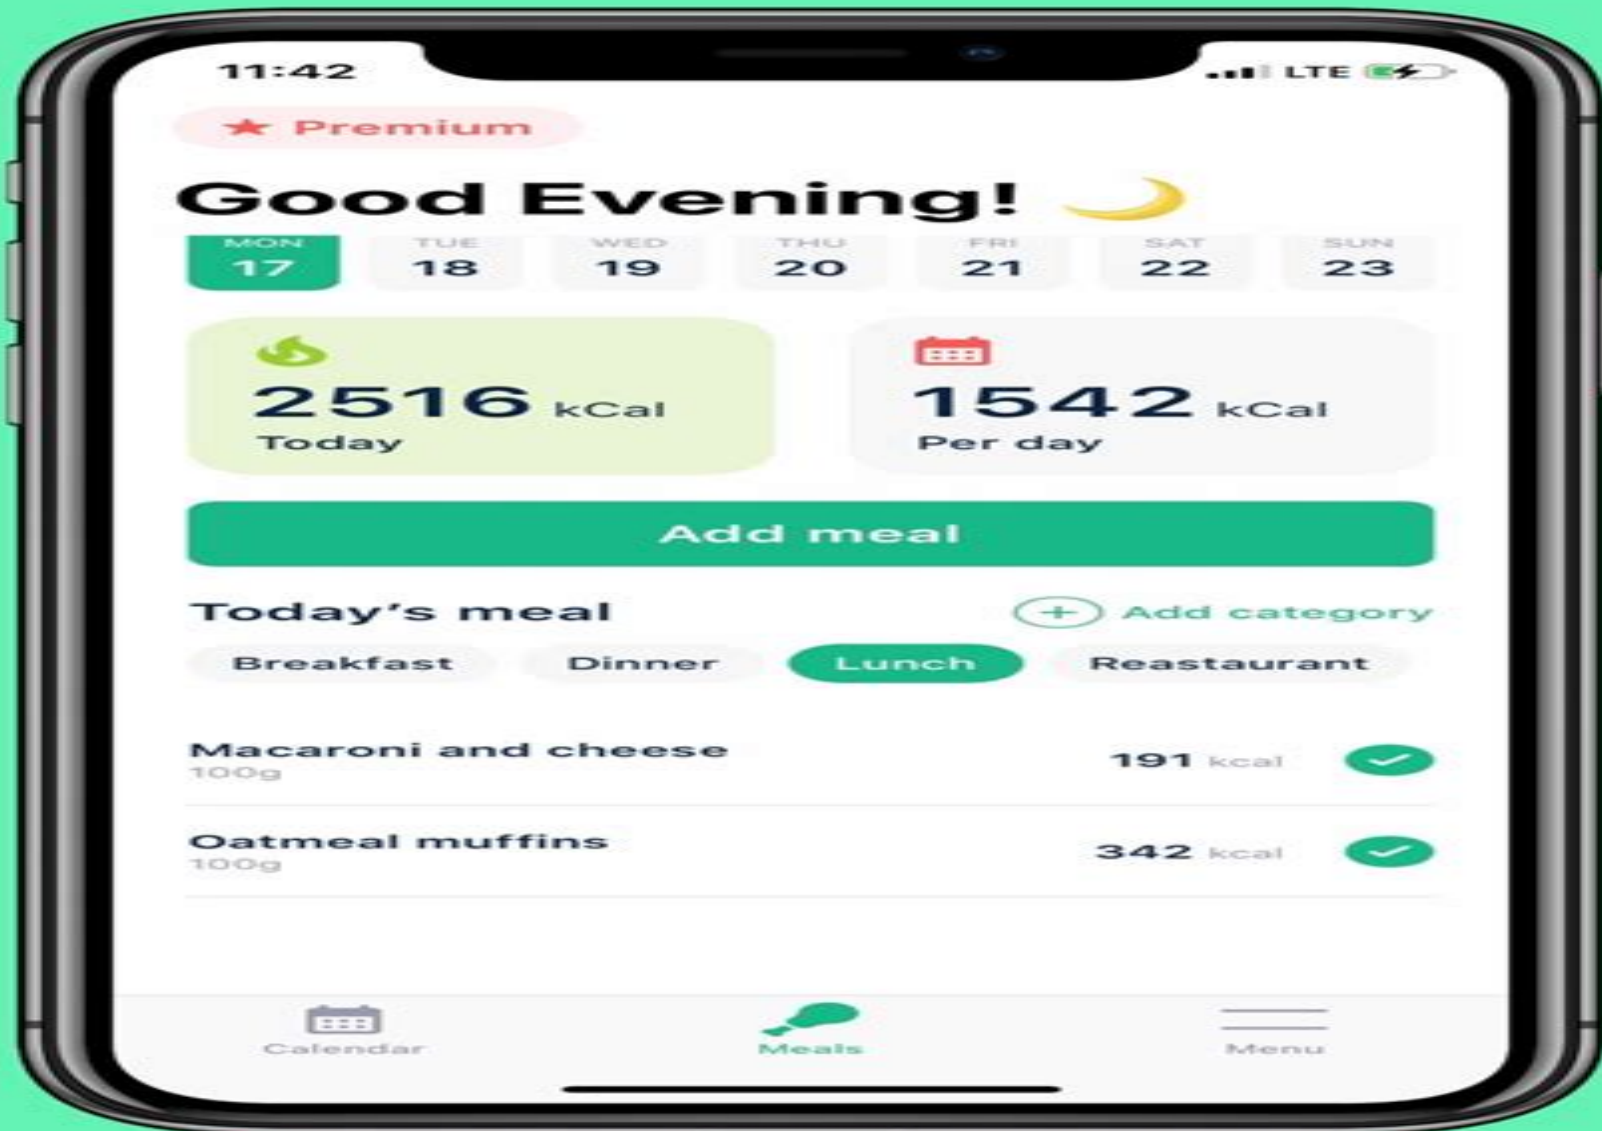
11:42

LTE

★ Premium

Good Evening!

MON 17
TUE 18
WED 19
THU 20
FRI 21
SAT 22
SUN 23

2516 kCal
Today

1542 kCal
Per day

Add meal

Today's meal
Add category

Breakfast
Dinner
Lunch
Reastaurant

Macaroni and cheese
100g
191 kcal

Oatmeal muffins
100g
342 kcal

Calendar
Meals
Menu